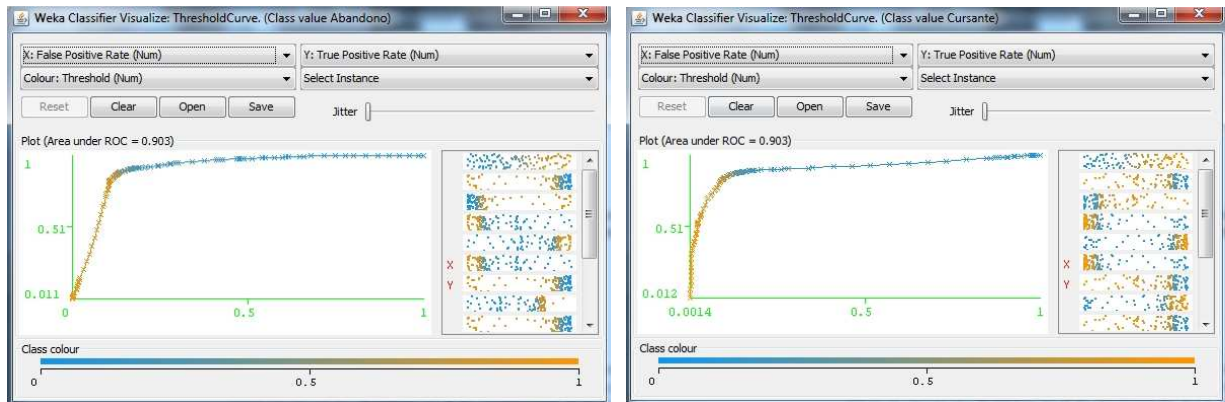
Weka Classifier Visualize: ThresholdCurve. (Class value Abandono)

X: False Positive Rate (Num)
Y: True Positive Rate (Num)
Colour: Threshold (Num)
Select Instance
Reset
Clear
Open
Save
Jitter

Plot (Area under ROC = 0.903)

1
0.51
0.011
0
0.5
1
X
Y

Class colour
0
0.5
1

Weka Classifier Visualize: ThresholdCurve. (Class value Cursante)

X: False Positive Rate (Num)
Y: True Positive Rate (Num)
Colour: Threshold (Num)
Select Instance
Reset
Clear
Open
Save
Jitter

Plot (Area under ROC = 0.903)

1
0.51
0.012
0.0014
0.5
1
X
Y

Class colour
0
0.5
1